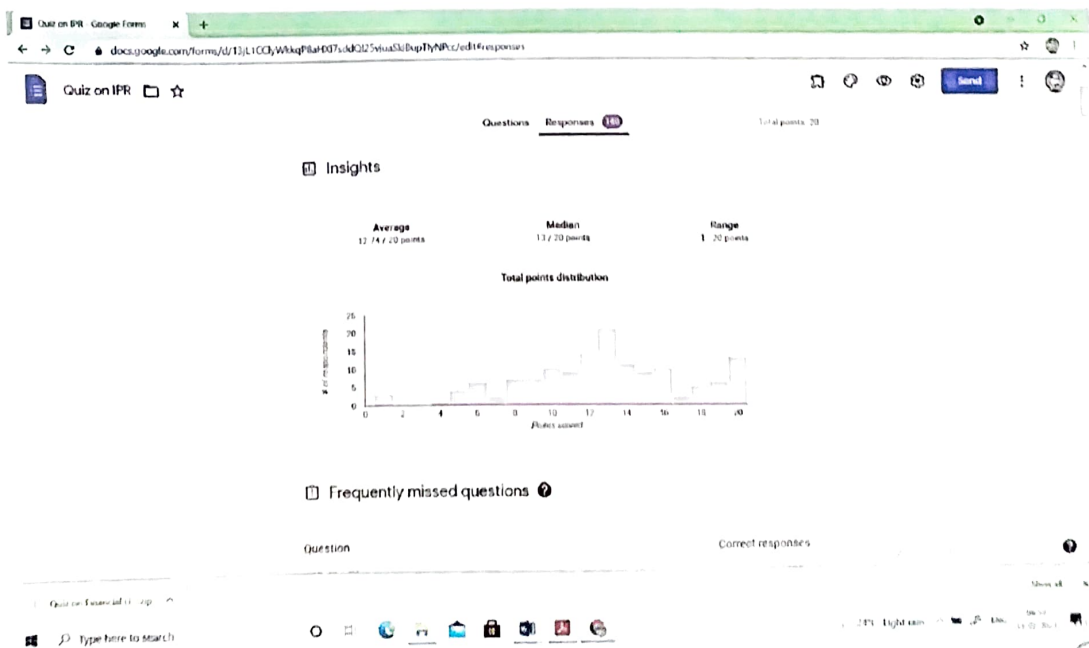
Quiz on IPR - Google Forms ×

docs.google.com/forms/d/13jL1CCfyWkkqP8aHX07sddQl25viuaSkBupTlyNPcc/edit#responses

Quiz on IPR

Send

Questions Responses 140

Total points: 20

Insights

Average
12.74 / 20 points

Median
13 / 20 points

Range
1 - 20 points

Total points distribution

25
20
15
10
5
0

# of respondents

0 2 4 6 8 10 12 14 16 18 20

Points scored

Frequently missed questions

Question

Correct responses

Show all

Quiz on Financial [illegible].zip

Type here to search

24°C Light rain